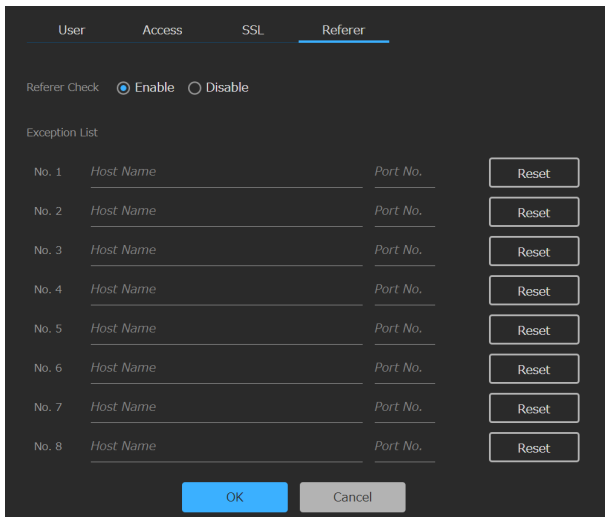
User Access SSL Referer

Referer Check Enable Disable

Exception List

No. 1 Host Name Port No. Reset

No. 2 Host Name Port No. Reset

No. 3 Host Name Port No. Reset

No. 4 Host Name Port No. Reset

No. 5 Host Name Port No. Reset

No. 6 Host Name Port No. Reset

No. 7 Host Name Port No. Reset

No. 8 Host Name Port No. Reset

OK Cancel